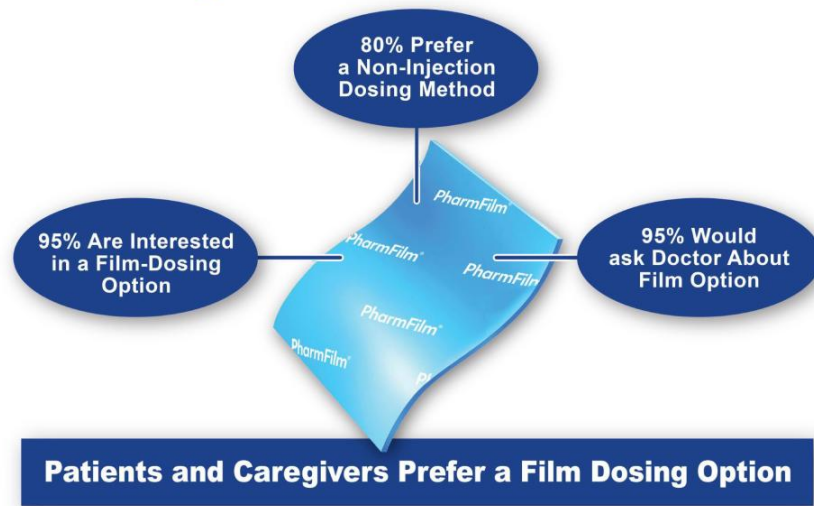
80% Prefer a Non-Injection Dosing Method

95% Are Interested in a Film-Dosing Option

PharmFilm®

PharmFilm®

PharmFilm

PharmFilm®

PharmFilm®

Ph

95% Would ask Doctor About Film Option

Patients and Caregivers Prefer a Film Dosing Option